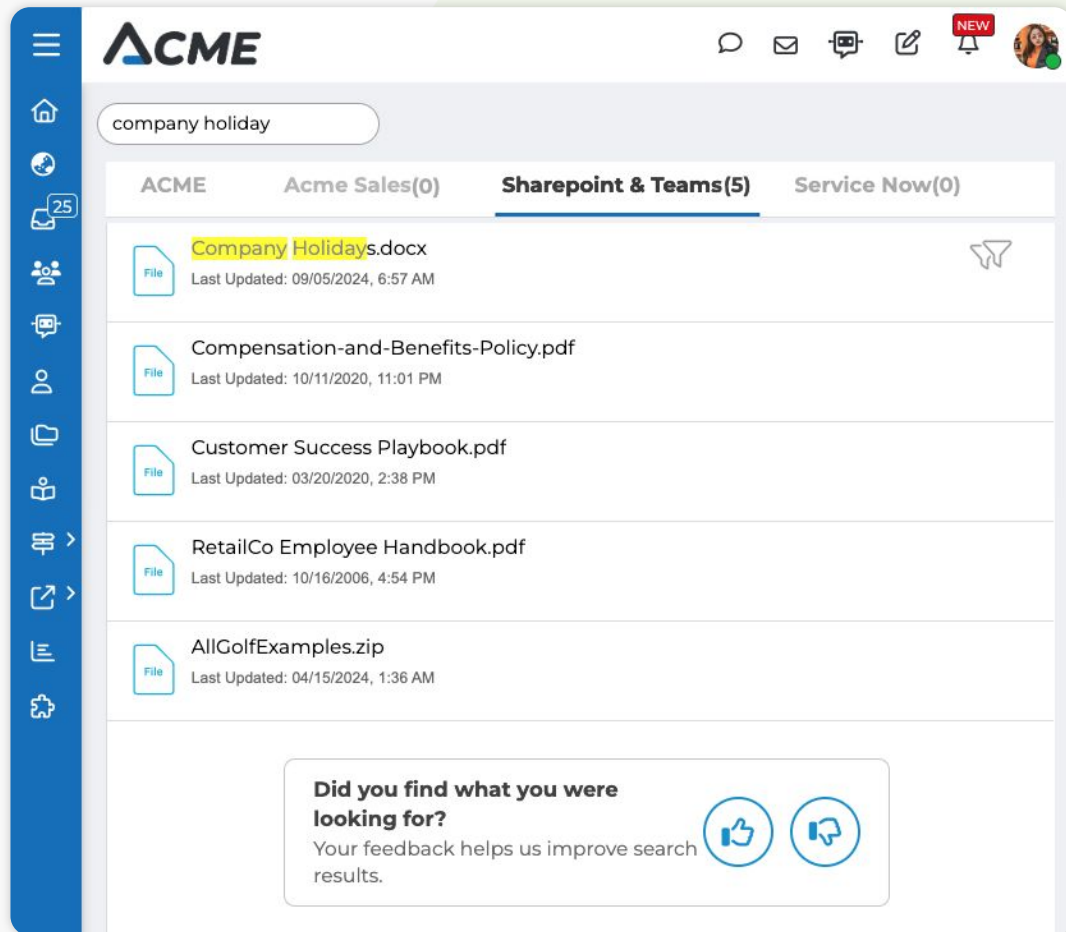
25

ACME

NEW

company holiday

ACME Acme Sales(0) Sharepoint & Teams(5) Service Now(0)

File
Company Holidays.docx
Last Updated: 09/05/2024, 6:57 AM

File
Compensation-and-Benefits-Policy.pdf
Last Updated: 10/11/2020, 11:01 PM

File
Customer Success Playbook.pdf
Last Updated: 03/20/2020, 2:38 PM

File
RetailCo Employee Handbook.pdf
Last Updated: 10/16/2006, 4:54 PM

File
AllGolfExamples.zip
Last Updated: 04/15/2024, 1:36 AM

Did you find what you were looking for?
Your feedback helps us improve search results.